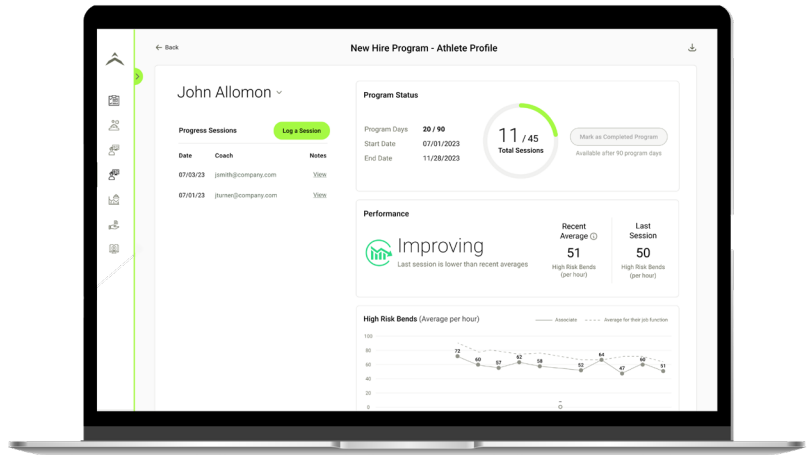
← Back

New Hire Program - Athlete Profile

John Allomon

Progress Sessions

Log a Session

| Date | Coach | Notes |
|---|---|---|
| 07/03/23 | jsmith@company.com | View |
| 07/01/23 | jturner@company.com | View |

Program Status

Program Days 20 / 90
Start Date 07/01/2023
End Date 11/28/2023

11 / 45
Total Sessions

Mark as Completed Program
Available after 90 program days

Performance

Improving
Last session is lower than recent averages

Recent Average
51
High Risk Bends (per hour)

Last Session
50
High Risk Bends (per hour)

High Risk Bends (Average per hour)

Associate
Average for their job function

100
80
60
40
20
0

72 60 57 62 58 52 64 47 60 51